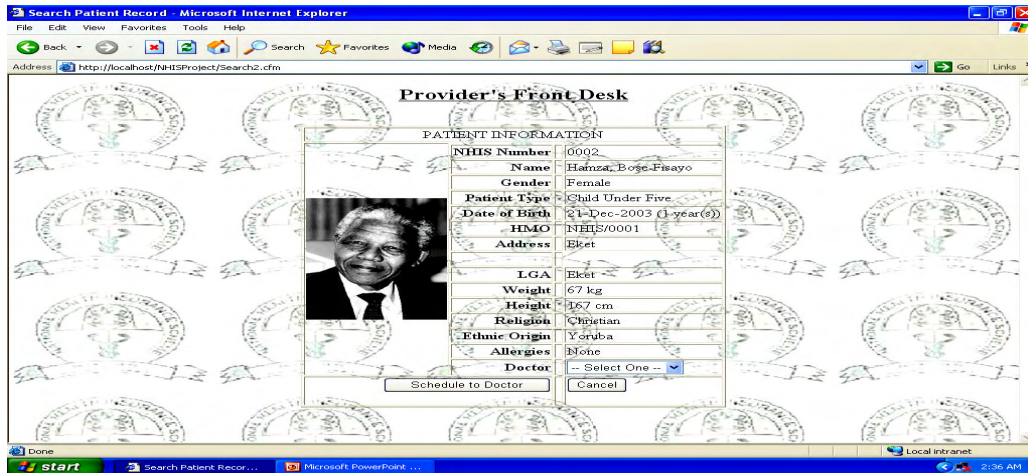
Search Patient Record - Microsoft Internet Explorer

File Edit View Favorites Tools Help

Back Search Favorites Media

Address http://localhost/NHISProject/Search2.cfm Go Links

Provider's Front Desk

PATIENT INFORMATION

| | |
|---|---|
| NHIS Number | 0002 |
| Name | Hamza, Bose-Fisayo |
| Gender | Female |
| Patient Type | Child Under Five |
| Date of Birth | 21-Dec-2003 (1 year(s)) |
| HMO | NHIS/0001 |
| Address | Eket |
| | |
| LGA | Eket |
| Weight | 67 kg |
| Height | 167 cm |
| Religion | Christian |
| Ethnic Origin | Yoruba |
| Allergies | None |
| Doctor | -- Select One -- |

Schedule to Doctor Cancel

Done Local intranet

start Search Patient Recor... Microsoft PowerPoint ... 2:36 AM